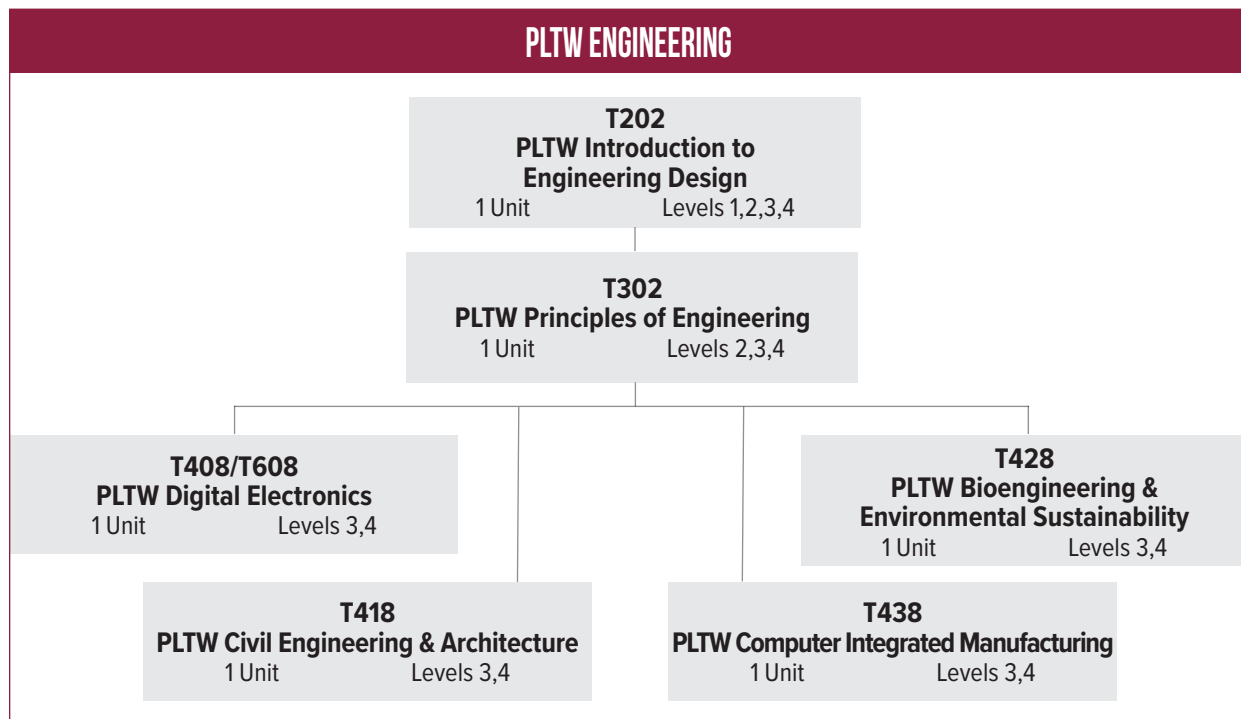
PLTW ENGINEERING

T202
PLTW Introduction to Engineering Design
1 Unit Levels 1,2,3,4

T302
PLTW Principles of Engineering
1 Unit Levels 2,3,4

T408/T608
PLTW Digital Electronics
1 Unit Levels 3,4

T428
PLTW Bioengineering & Environmental Sustainability
1 Unit Levels 3,4

T418
PLTW Civil Engineering & Architecture
1 Unit Levels 3,4

T438
PLTW Computer Integrated Manufacturing
1 Unit Levels 3,4